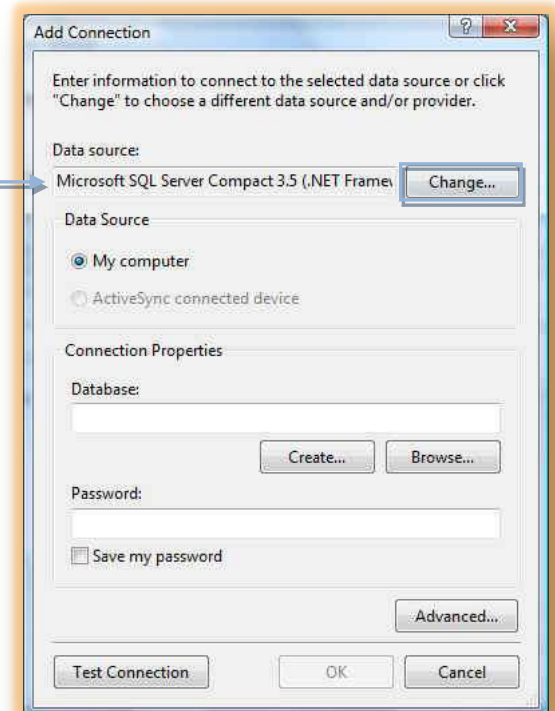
Add Connection

?

Enter information to connect to the selected data source or click "Change" to choose a different data source and/or provider.

Data source:

Microsoft SQL Server Compact 3.5 (.NET Framew

Change...

Data Source

My computer

ActiveSync connected device

Connection Properties

Database:

Create...

Browse...

Password:

Save my password

Advanced...

Test Connection

OK

Cancel